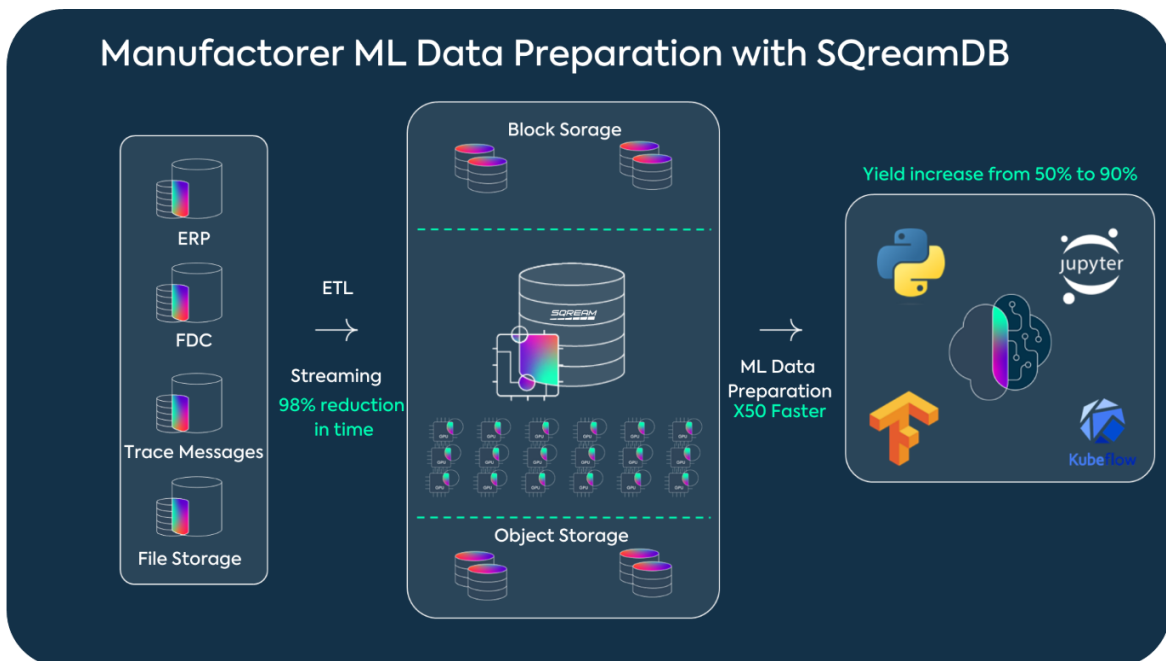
Manufactorer ML Data Preparation with SQreamDB

ERP

FDC

Trace Messages

File Storage

ETL

→

Streaming

98% reduction in time

Block Sorage

SQREAM

GPU GPU GPU GPU GPU GPU
GPU GPU GPU GPU GPU GPU
GPU GPU GPU GPU GPU GPU

Object Storage

→

ML Data Preparation

X50 Faster

Yield increase from 50% to 90%

jupyter

Kubeflow